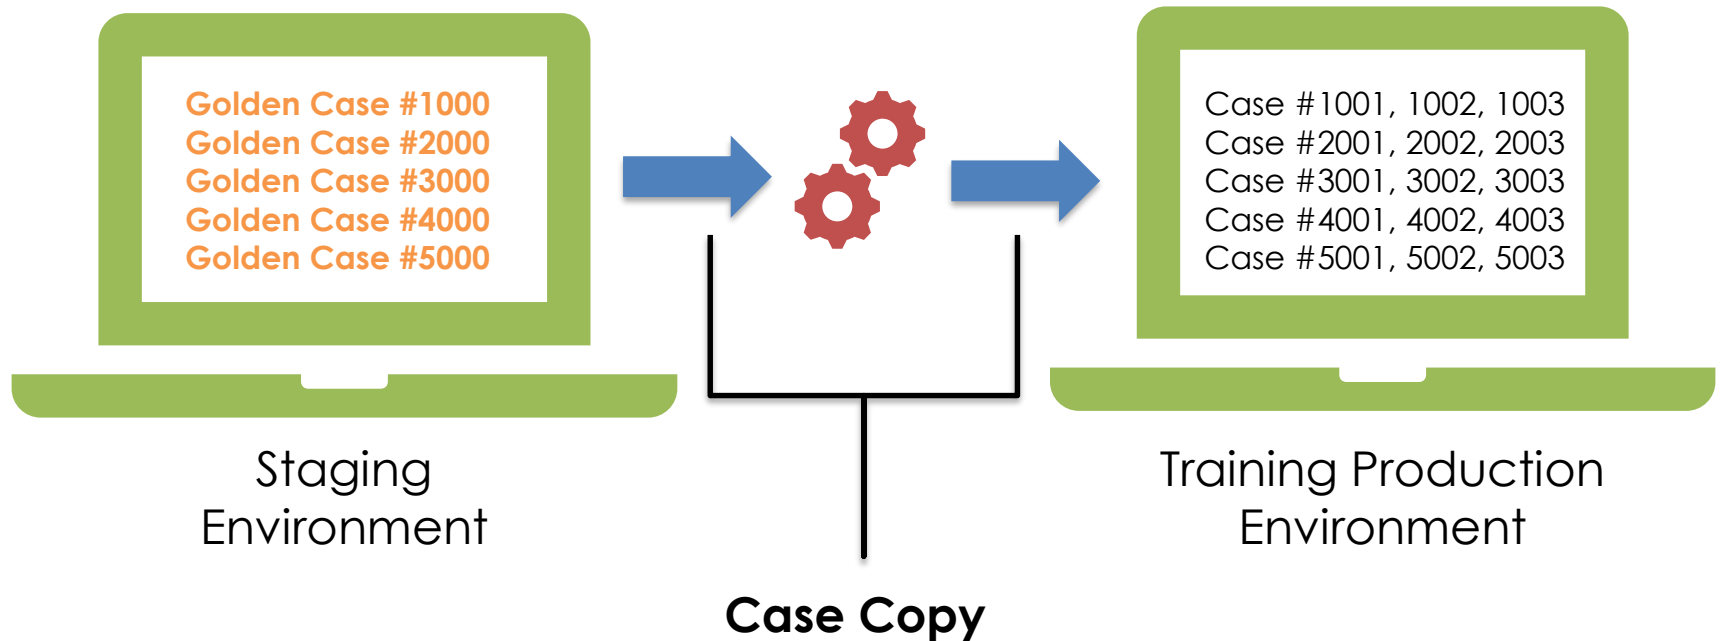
Golden Case #1000
Golden Case #2000
Golden Case #3000
Golden Case #4000
Golden Case #5000

Staging Environment

Case #1001, 1002, 1003
Case #2001, 2002, 2003
Case #3001, 3002, 3003
Case #4001, 4002, 4003
Case #5001, 5002, 5003

Training Production Environment

Case Copy